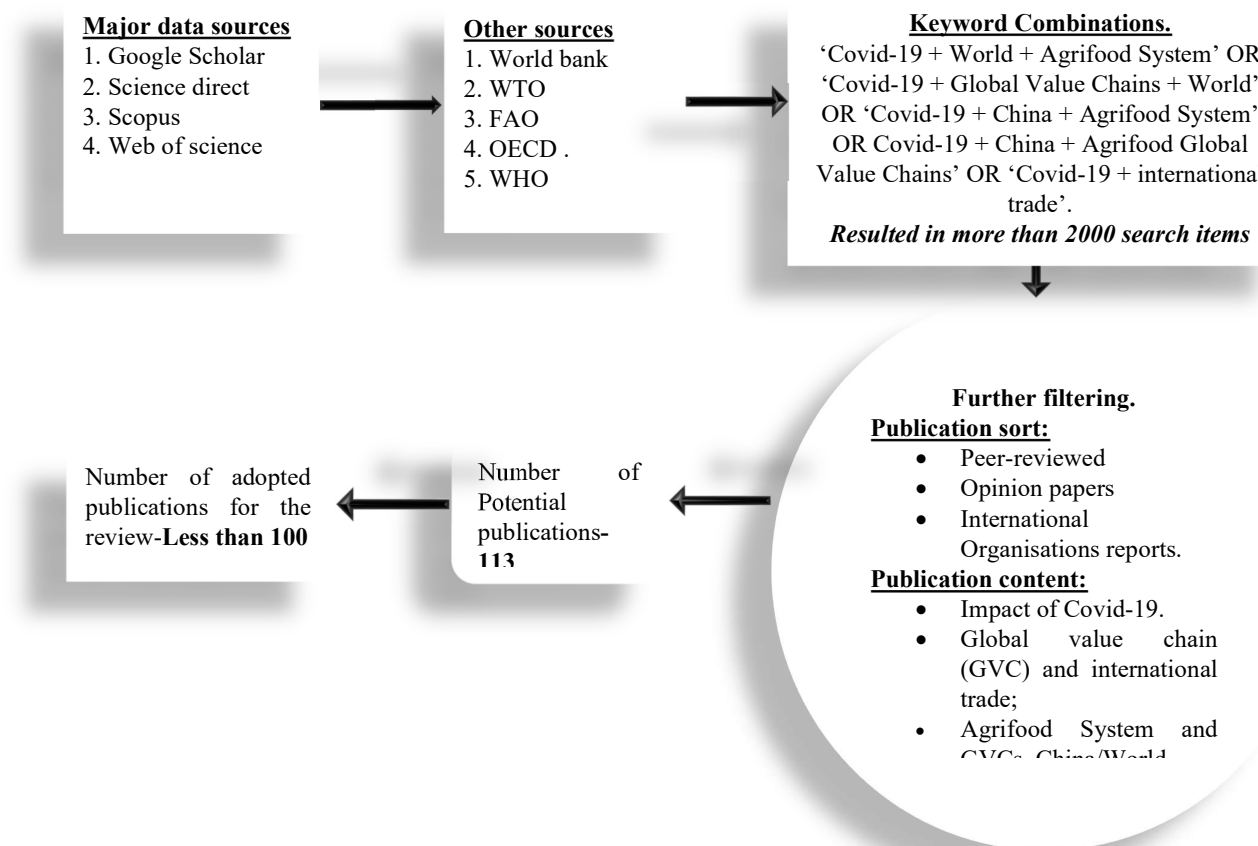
**Major data sources**
1. Google Scholar
2. Science direct
3. Scopus
4. Web of science

**Other sources**
1. World bank
2. WTO
3. FAO
4. OECD .
5. WHO

**Keyword Combinations.**
'Covid-19 + World + Agrifood System' OR 'Covid-19 + Global Value Chains + World' OR 'Covid-19 + China + Agrifood System' OR Covid-19 + China + Agrifood Global Value Chains' OR 'Covid-19 + internationa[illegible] trade'.
***Resulted in more than 2000 search items***

**Further filtering.**
**Publication sort:**
- Peer-reviewed
- Opinion papers
- International Organisations reports.

**Publication content:**
- Impact of Covid-19.
- Global value chain (GVC) and international trade;
- Agrifood System and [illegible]

Number of Potential publications-113

Number of adopted publications for the review-**Less than 100**